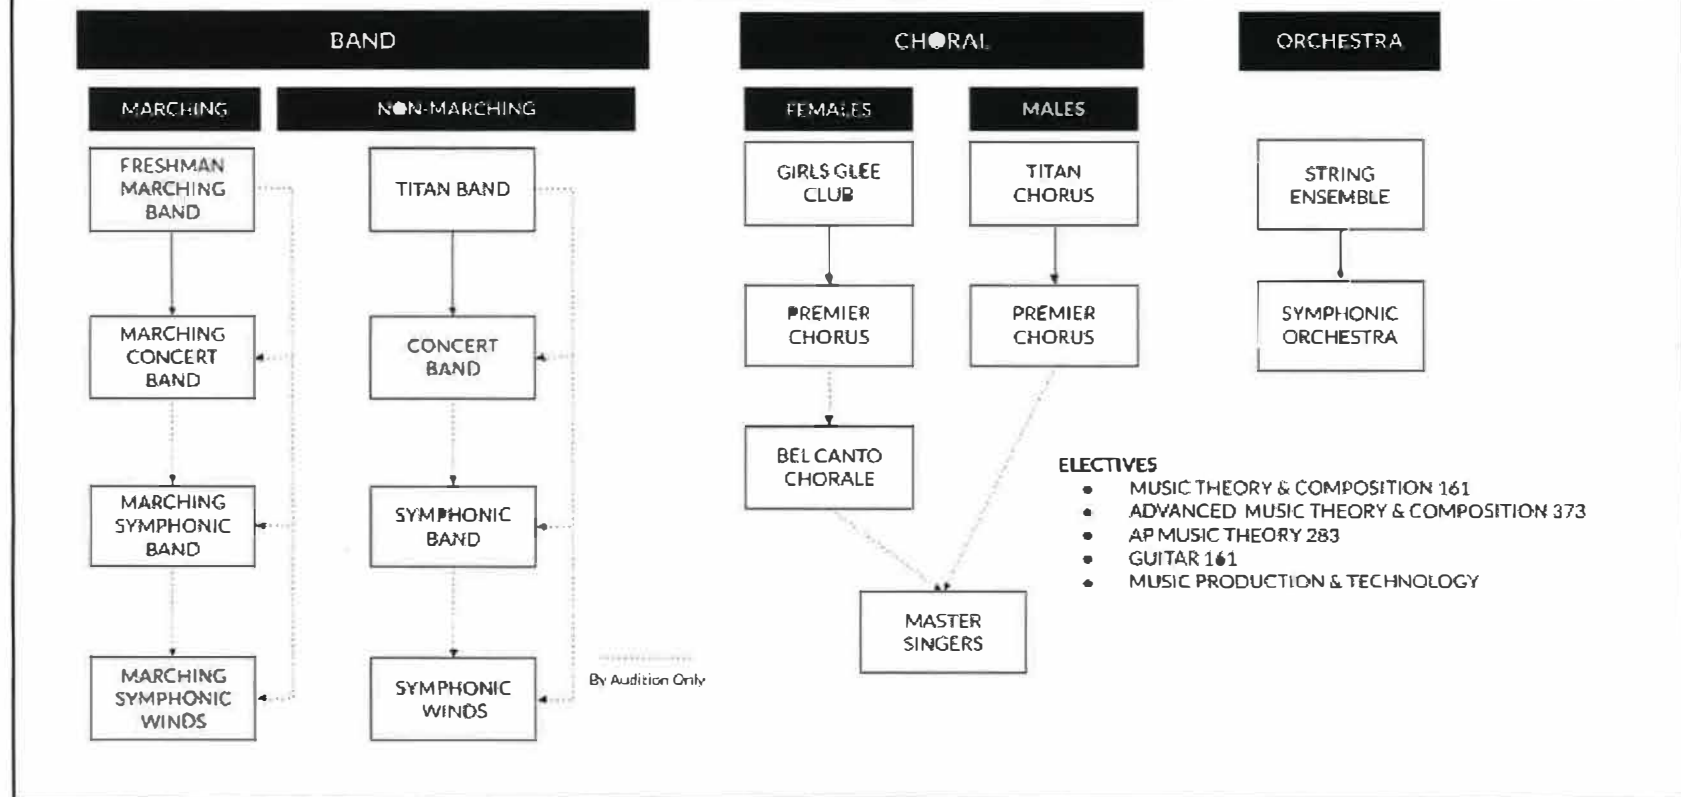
BAND

MARCHING

NON-MARCHING

FRESHMAN MARCHING BAND

MARCHING CONCERT BAND

MARCHING SYMPHONIC BAND

MARCHING SYMPHONIC WINDS

TITAN BAND

CONCERT BAND

SYMPHONIC BAND

SYMPHONIC WINDS

By Audition Only

CHORAL

FEMALES

MALES

GIRLS GLEE CLUB

PREMIER CHORUS

BEL CANTO CHORALE

TITAN CHORUS

PREMIER CHORUS

MASTER SINGERS

ORCHESTRA

STRING ENSEMBLE

SYMPHONIC ORCHESTRA

ELECTIVES
- MUSIC THEORY & COMPOSITION 161
- ADVANCED MUSIC THEORY & COMPOSITION 373
- AP MUSIC THEORY 283
- GUITAR 161
- MUSIC PRODUCTION & TECHNOLOGY